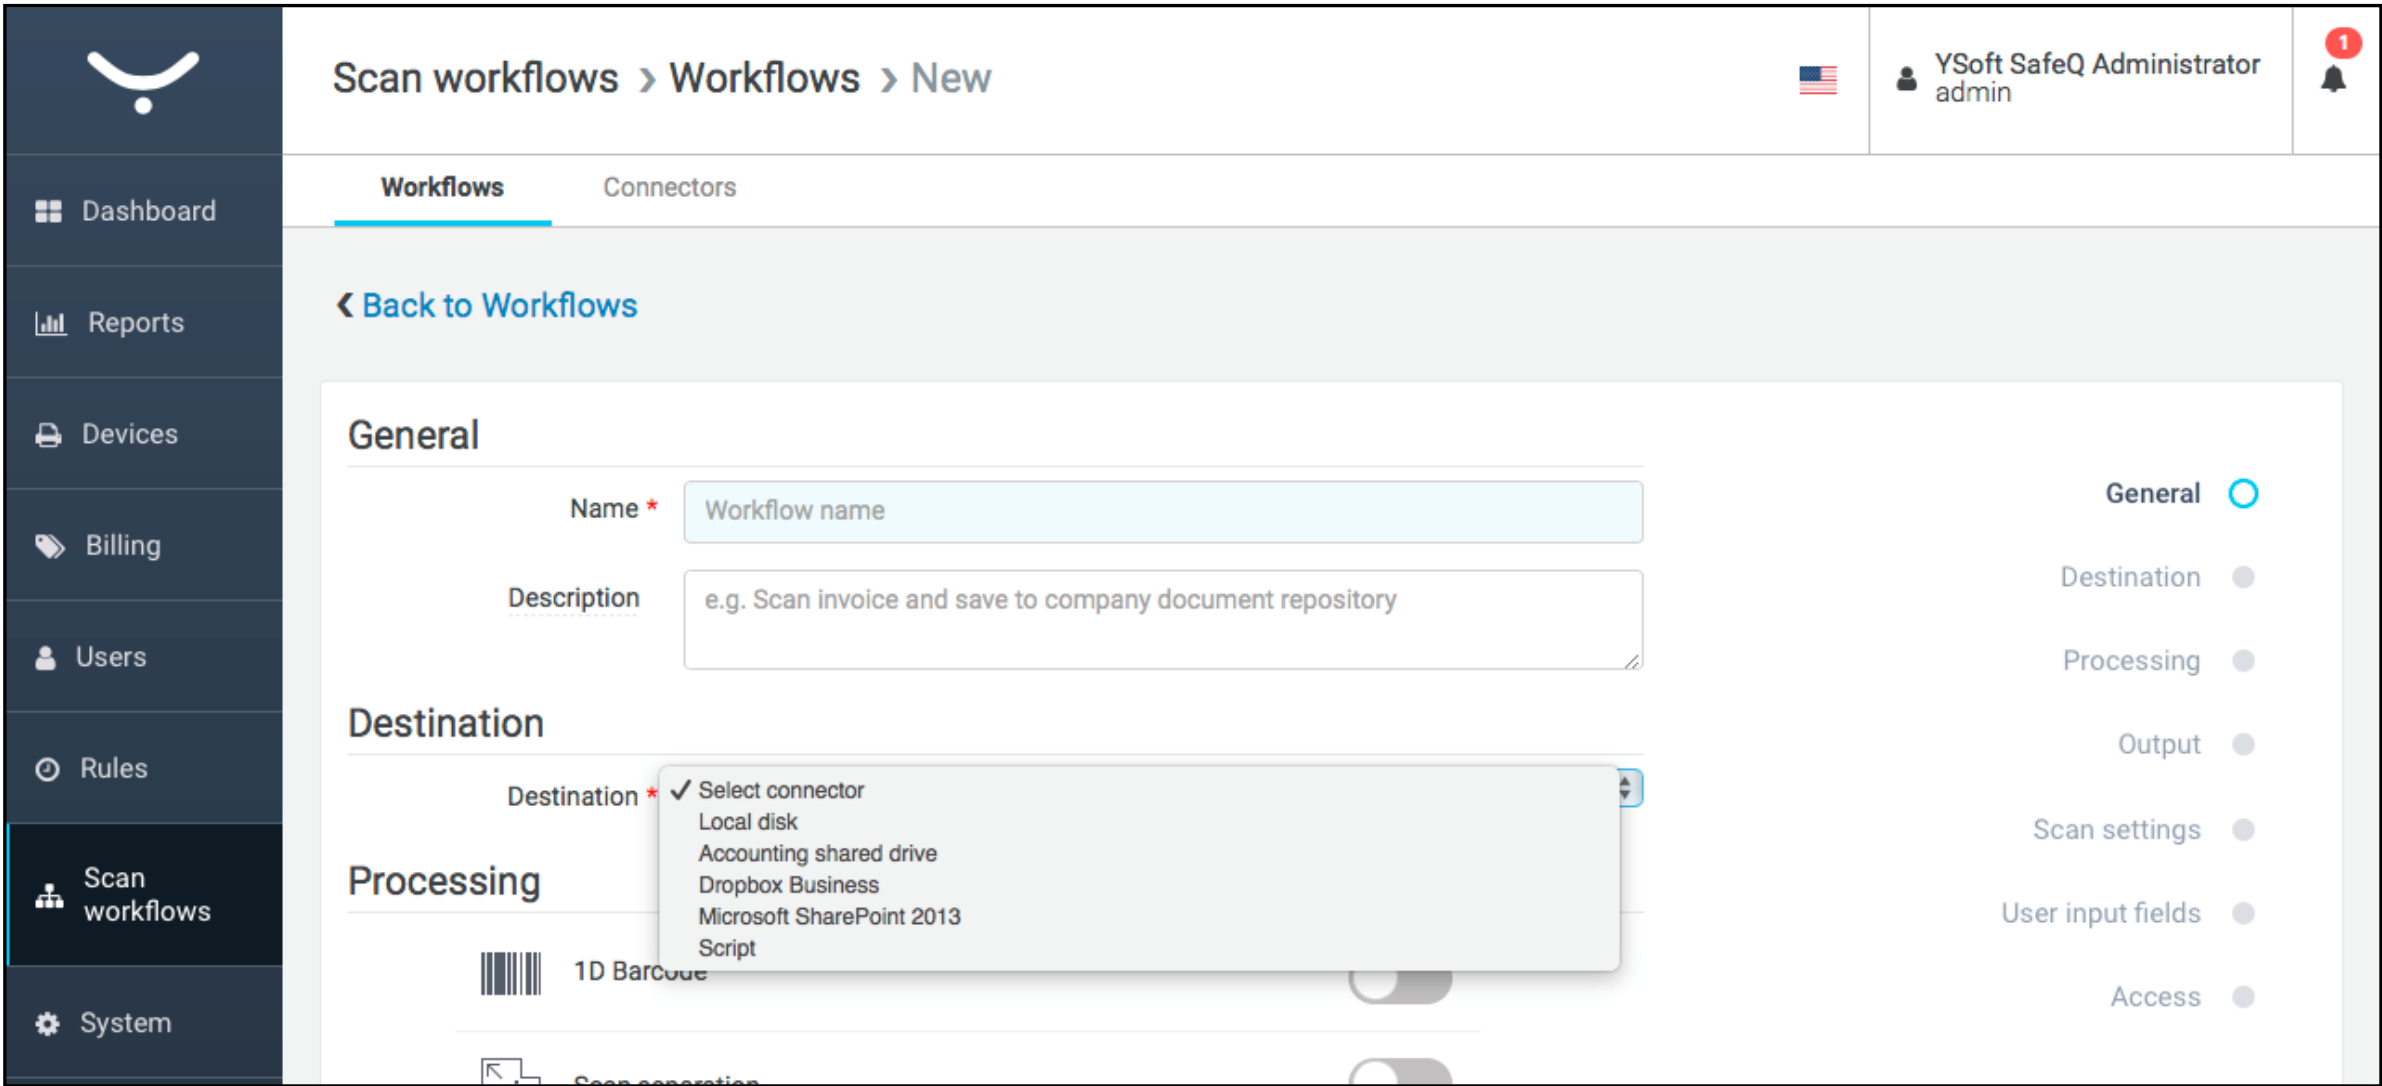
Scan workflows > Workflows > New

YSoft SafeQ Administrator
admin

1

Dashboard
Reports
Devices
Billing
Users
Rules
Scan workflows
System

Workflows
Connectors

Back to Workflows

General

Name *
Workflow name

Description
e.g. Scan invoice and save to company document repository

Destination

Destination *
✓ Select connector
Local disk
Accounting shared drive
Dropbox Business
Microsoft SharePoint 2013
Script

Processing

1D Barc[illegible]

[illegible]

General
Destination
Processing
Output
Scan settings
User input fields
Access